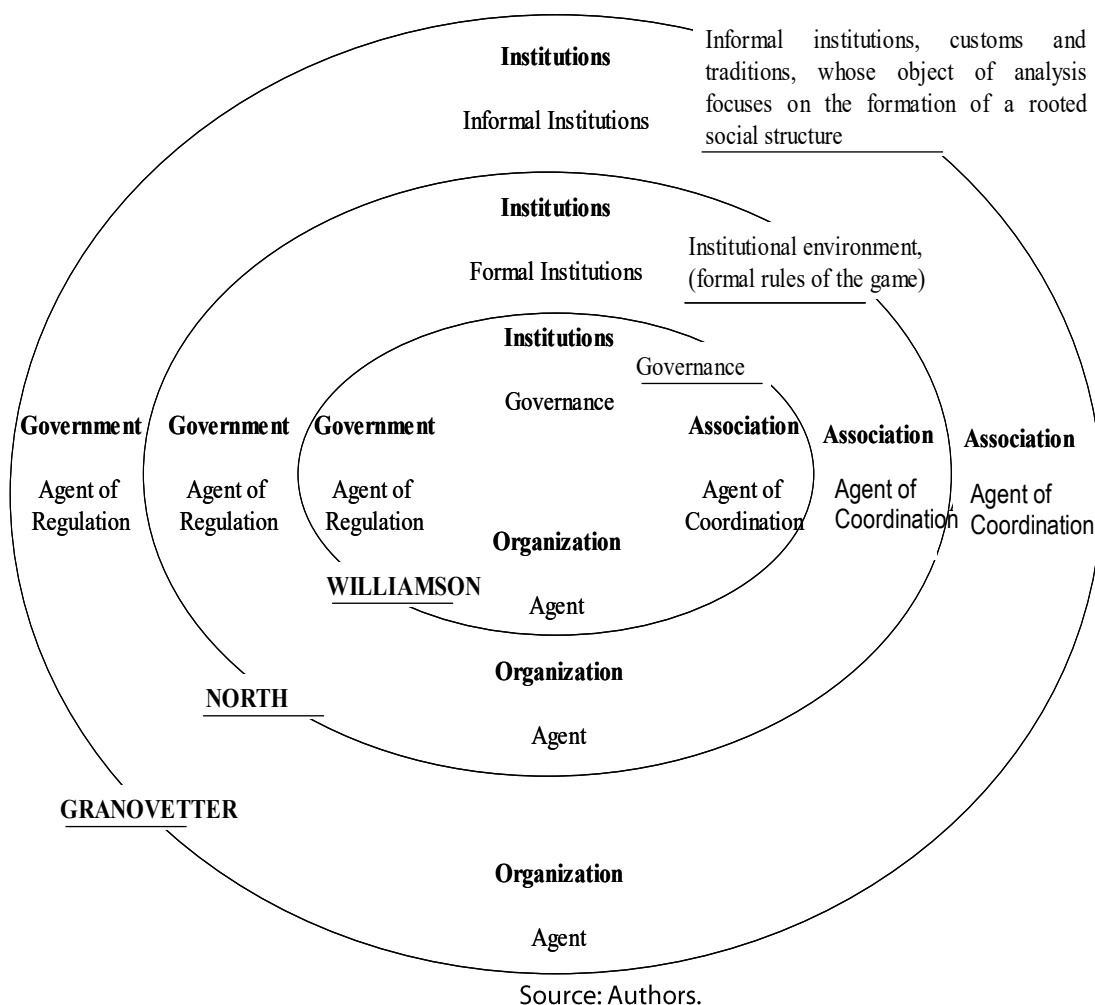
Institutions

Informal Institutions

Informal institutions, customs and traditions, whose object of analysis focuses on the formation of a rooted social structure

Institutions

Formal Institutions

Institutional environment, (formal rules of the game)

Institutions

Governance

Governance

Government

Agent of Regulation

Government

Agent of Regulation

Government

Agent of Regulation

Association

Agent of Coordination

Association

Agent of Coordination

Association

Agent of Coordination

Organization

WILLIAMSON

Agent

Organization

NORTH

Agent

GRANOVETTER

Organization

Agent

Source: Authors.